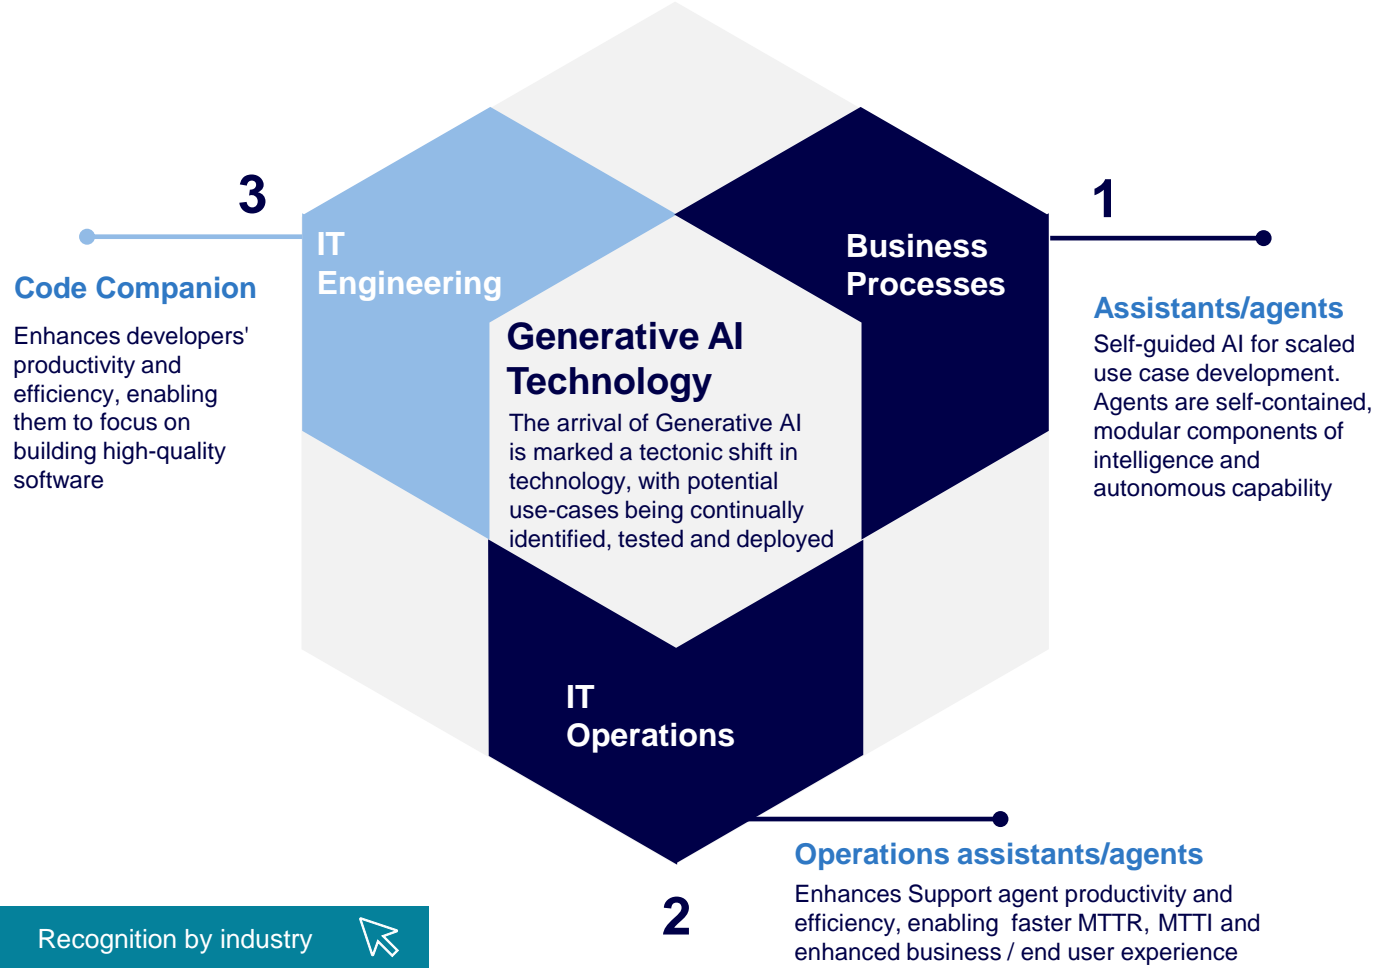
3

Code Companion

Enhances developers' productivity and efficiency, enabling them to focus on building high-quality software

IT Engineering

Business Processes

1

Assistants/agents

Self-guided AI for scaled use case development. Agents are self-contained, modular components of intelligence and autonomous capability

Generative AI Technology

The arrival of Generative AI is marked a tectonic shift in technology, with potential use-cases being continually identified, tested and deployed

IT Operations

Operations assistants/agents

Enhances Support agent productivity and efficiency, enabling faster MTTR, MTTI and enhanced business / end user experience

2

Recognition by industry